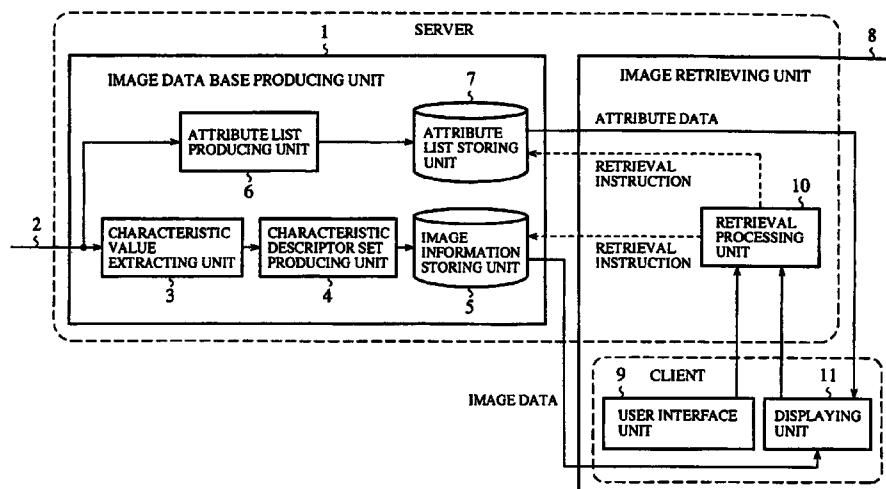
SERVER

1

8

IMAGE DATA BASE PRODUCING UNIT

7

IMAGE RETRIEVING UNIT

ATTRIBUTE LIST PRODUCING UNIT

6

ATTRIBUTE LIST STORING UNIT

ATTRIBUTE DATA

RETRIEVAL INSTRUCTION

10

2

CHARACTERISTIC VALUE EXTRACTING UNIT

3

CHARACTERISTIC DESCRIPTOR SET PRODUCING UNIT

4

IMAGE INFORMATION STORING UNIT

5

RETRIEVAL INSTRUCTION

RETRIEVAL PROCESSING UNIT

9

CLIENT

11

IMAGE DATA

USER INTERFACE UNIT

DISPLAYING UNIT